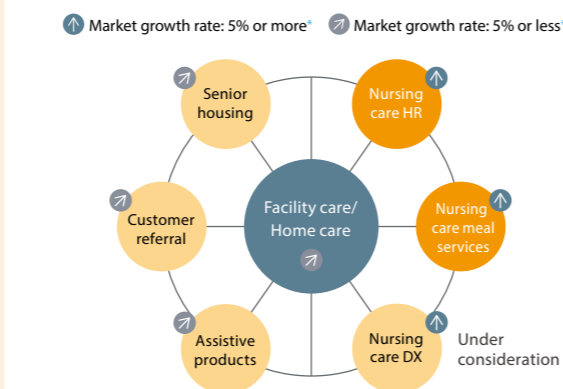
Market growth rate: 5% or more* Market growth rate: 5% or less*

Senior housing

Nursing care HR

Customer referral

Facility care/ Home care

Nursing care meal services

Assistive products

Nursing care DX

Under consideration